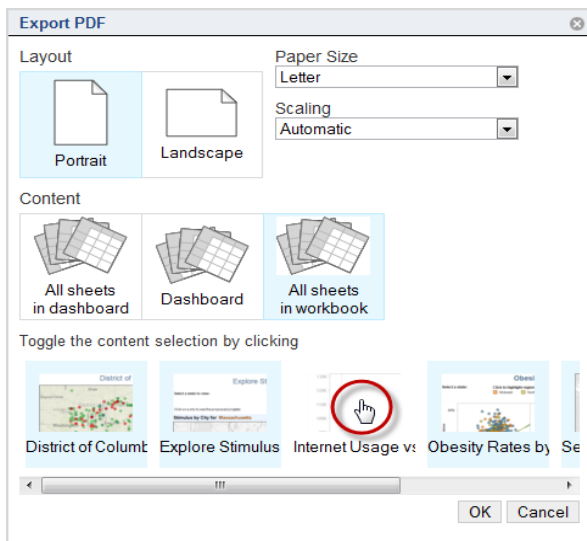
Export PDF

Layout

Portrait

Landscape

Paper Size

Letter

Scaling

Automatic

Content

All sheets in dashboard

Dashboard

All sheets in workbook

Toggle the content selection by clicking

District of Columb

Explore Stimulus

Internet Usage vs

Obesity Rates by

Se

OK

Cancel